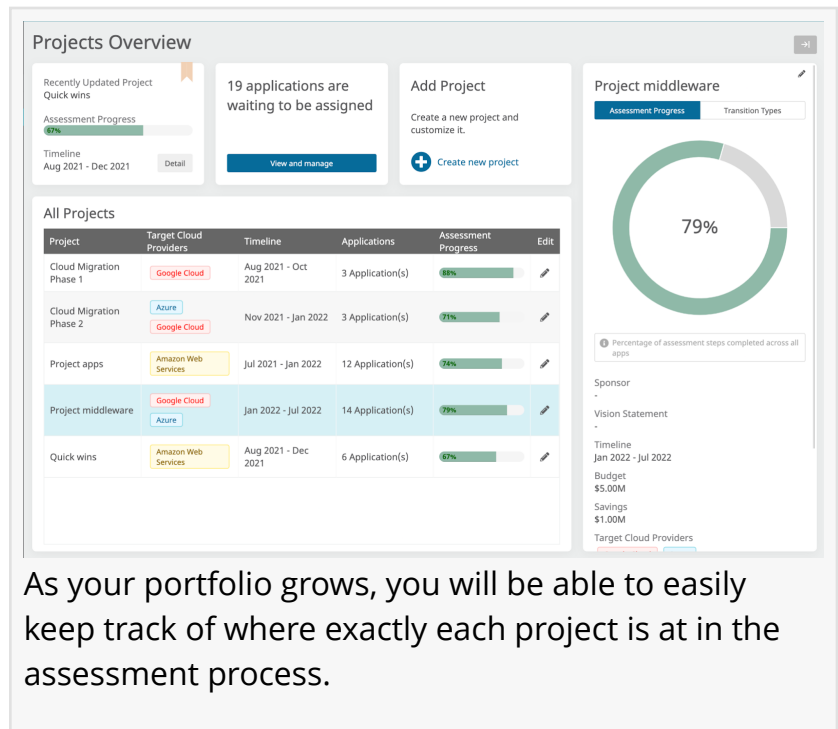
Projects Overview

Recently Updated Project
Quick wins
Assessment Progress
67%
Timeline
Aug 2021 - Dec 2021
Detail

19 applications are waiting to be assigned
View and manage

Add Project
Create a new project and customize it.
Create new project

All Projects

| Project | Target Cloud Providers | Timeline | Applications | Assessment Progress | Edit |
|---|---|---|---|---|---|
| Cloud Migration Phase 1 | Google Cloud | Aug 2021 - Oct 2021 | 3 Application(s) | 88% | |
| Cloud Migration Phase 2 | Azure Google Cloud | Nov 2021 - Jan 2022 | 3 Application(s) | 71% | |
| Project apps | Amazon Web Services | Jul 2021 - Jan 2022 | 12 Application(s) | 74% | |
| Project middleware | Google Cloud Azure | Jan 2022 - Jul 2022 | 14 Application(s) | 79% | |
| Quick wins | Amazon Web Services | Aug 2021 - Dec 2021 | 6 Application(s) | 67% | |

Project middleware
Assessment Progress
Transition Types
79%
Percentage of assessment steps completed across all apps
Sponsor
-
Vision Statement
-
Timeline
Jan 2022 - Jul 2022
Budget
$5.00M
Savings
$1.00M
Target Cloud Providers

As your portfolio grows, you will be able to easily keep track of where exactly each project is at in the assessment process.